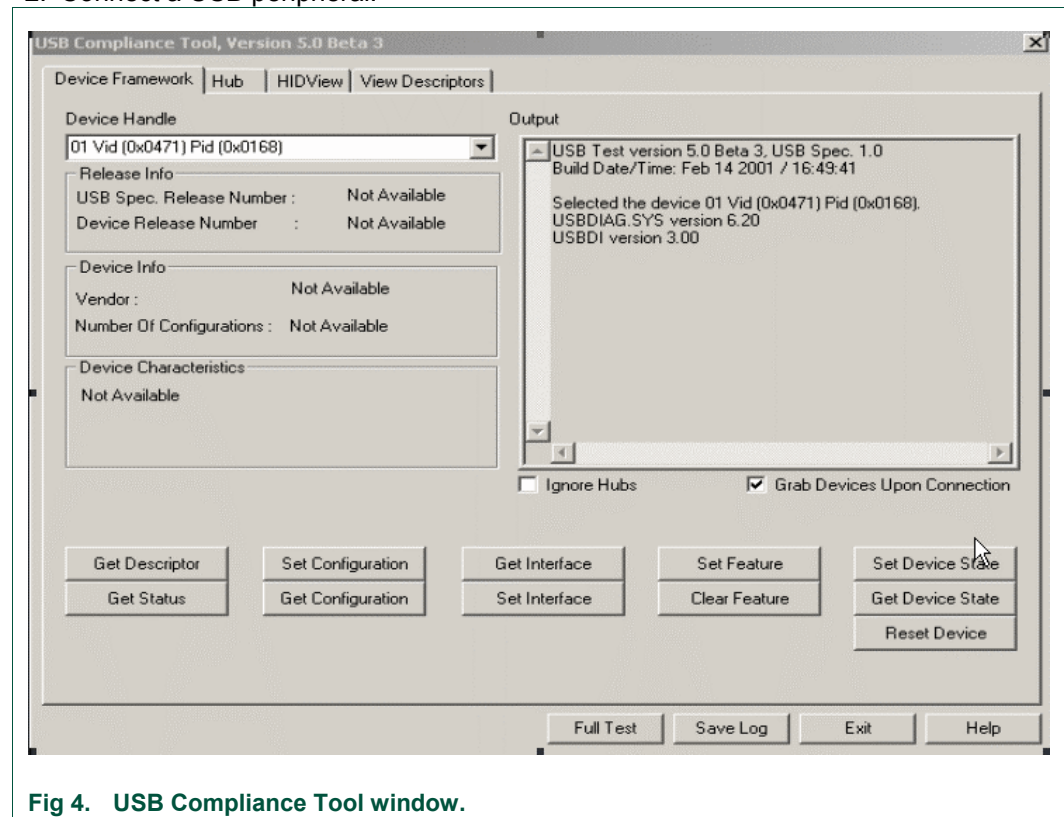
USB Compliance Tool, Version 5.0 Beta 3

Device Framework | Hub | HIDView | View Descriptors

Device Handle

01 Vid (0x0471) Pid (0x0168)

Release Info

USB Spec. Release Number : Not Available

Device Release Number : Not Available

Device Info

Vendor : Not Available

Number Of Configurations : Not Available

Device Characteristics

Not Available

Output

USB Test version 5.0 Beta 3, USB Spec. 1.0
Build Date/Time: Feb 14 2001 / 16:49:41

Selected the device 01 Vid (0x0471) Pid (0x0168).
USBDIAG.SYS version 6.20
USBDI version 3.00

Ignore Hubs

Grab Devices Upon Connection

Get Descriptor | Set Configuration | Get Interface | Set Feature | Set Device State

Get Status | Get Configuration | Set Interface | Clear Feature | Get Device State

Reset Device

Full Test | Save Log | Exit | Help

Fig 4. USB Compliance Tool window.